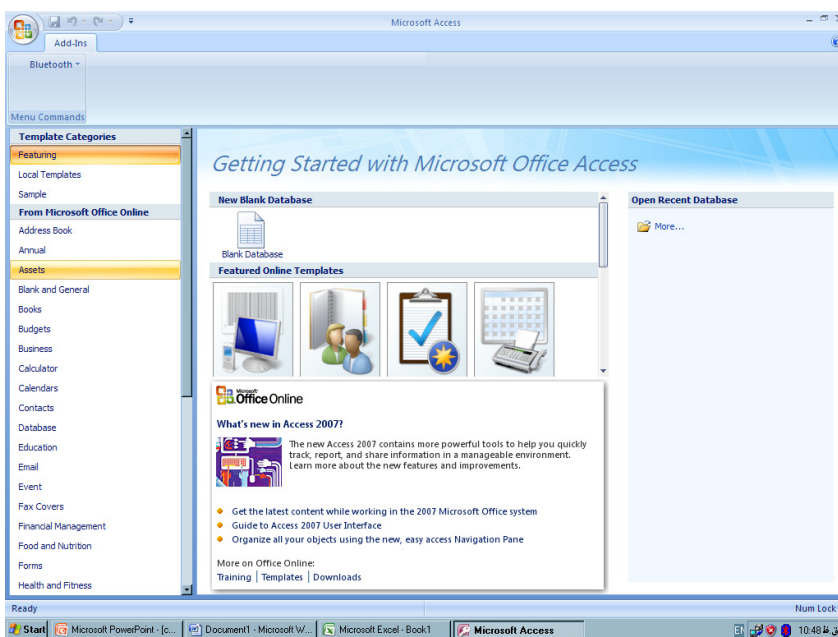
Microsoft Access

Add-Ins

Bluetooth

Menu Commands

Template Categories

Featuring

Local Templates

Sample

From Microsoft Office Online

Address Book

Annual

Assets

Blank and General

Books

Budgets

Business

Calculator

Calendars

Contacts

Database

Education

Email

Event

Fax Covers

Financial Management

Food and Nutrition

Forms

Health and Fitness

Getting Started with Microsoft Office Access

New Blank Database

Blank Database

Featured Online Templates

Open Recent Database

More...

Microsoft Office Online

What's new in Access 2007?

The new Access 2007 contains more powerful tools to help you quickly track, report, and share information in a manageable environment. Learn more about the new features and improvements.

Get the latest content while working in the 2007 Microsoft Office system

Guide to Access 2007 User Interface

Organize all your objects using the new, easy access Navigation Pane

More on Office Online:

Training | Templates | Downloads

Ready

Num Lock

Start

Microsoft PowerPoint - [c...

Document1 - Microsoft W...

Microsoft Excel - Book1

Microsoft Access

10:48